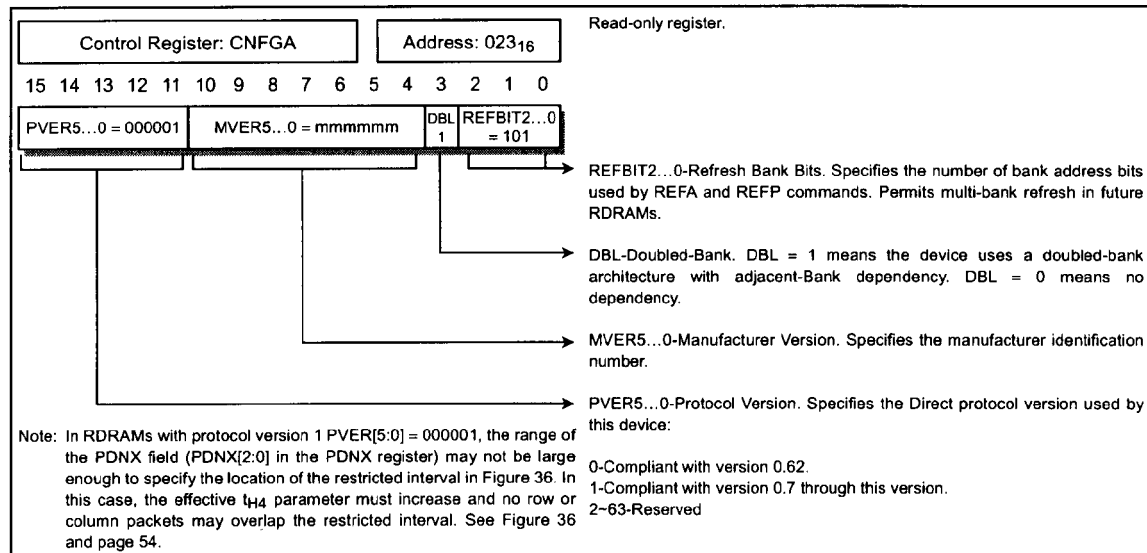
Control Register: CNFGA

Address: $023_{16}$

Read-only register.

15 14 13 12 11 10 9 8 7 6 5 4 3 2 1 0

| PVER5...0 = 000001 | MVER5...0 = mmmmmm | DBL 1 | REFBIT2...0 = 101 |
|---|---|---|---|

REFBIT2...0-Refresh Bank Bits. Specifies the number of bank address bits used by REFA and REFP commands. Permits multi-bank refresh in future RDRAMs.

DBL-Doubled-Bank. DBL = 1 means the device uses a doubled-bank architecture with adjacent-Bank dependency. DBL = 0 means no dependency.

MVER5...0-Manufacturer Version. Specifies the manufacturer identification number.

PVER5...0-Protocol Version. Specifies the Direct protocol version used by this device:

0-Compliant with version 0.62.
1-Compliant with version 0.7 through this version.
2~63-Reserved

Note: In RDRAMs with protocol version 1 PVER[5:0] = 000001, the range of the PDNX field (PDNX[2:0] in the PDNX register) may not be large enough to specify the location of the restricted interval in Figure 36. In this case, the effective $t_{H4}$ parameter must increase and no row or column packets may overlap the restricted interval. See Figure 36 and page 54.